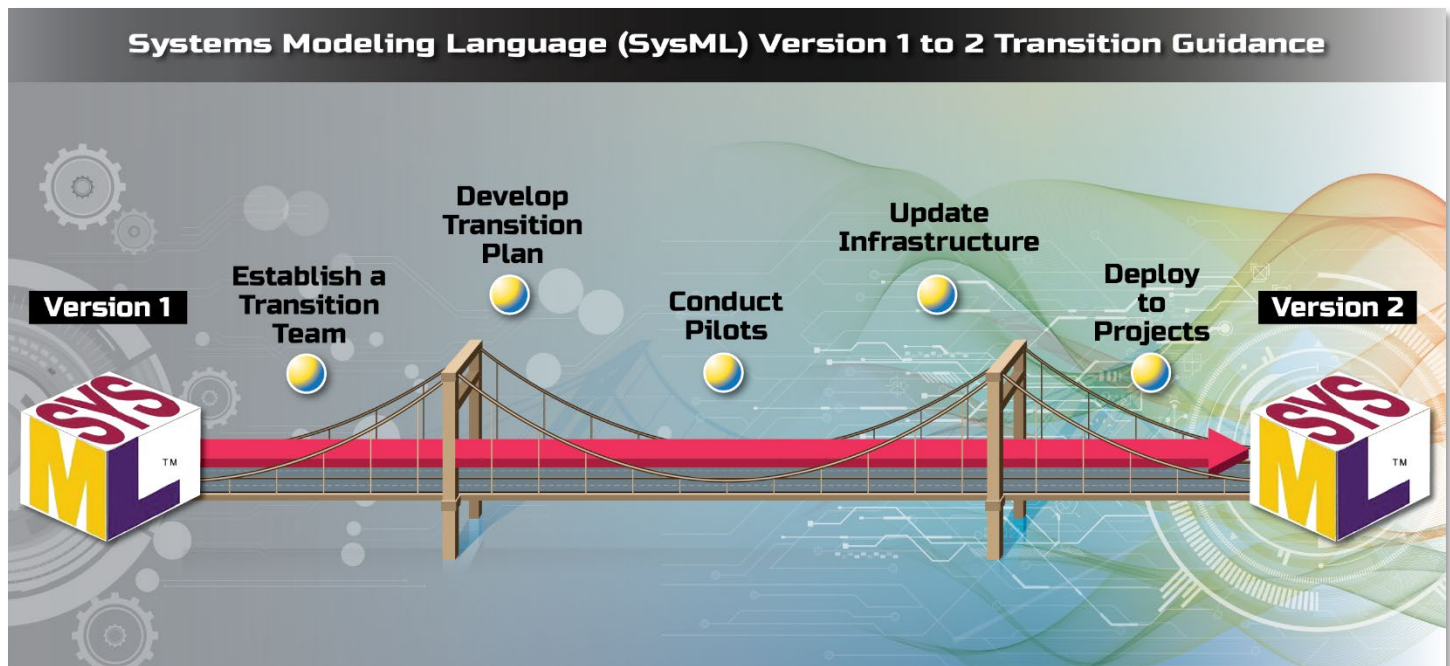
Systems Modeling Language (SysML) Version 1 to 2 Transition Guidance

Version 1

SYS
ML
TM

Establish a Transition Team

Develop Transition Plan

Conduct Pilots

Update Infrastructure

Deploy to Projects

Version 2

SYS
ML
TM